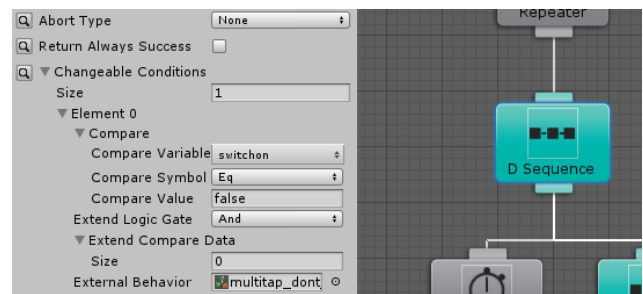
Abort Type None
Return Always Success
Changeable Conditions
Size 1
Element 0
Compare
Compare Variable switchon
Compare Symbol Eq
Compare Value false
Extend Logic Gate And
Extend Compare Data
Size 0
External Behavior multitap_dont

Repeater
D Sequence